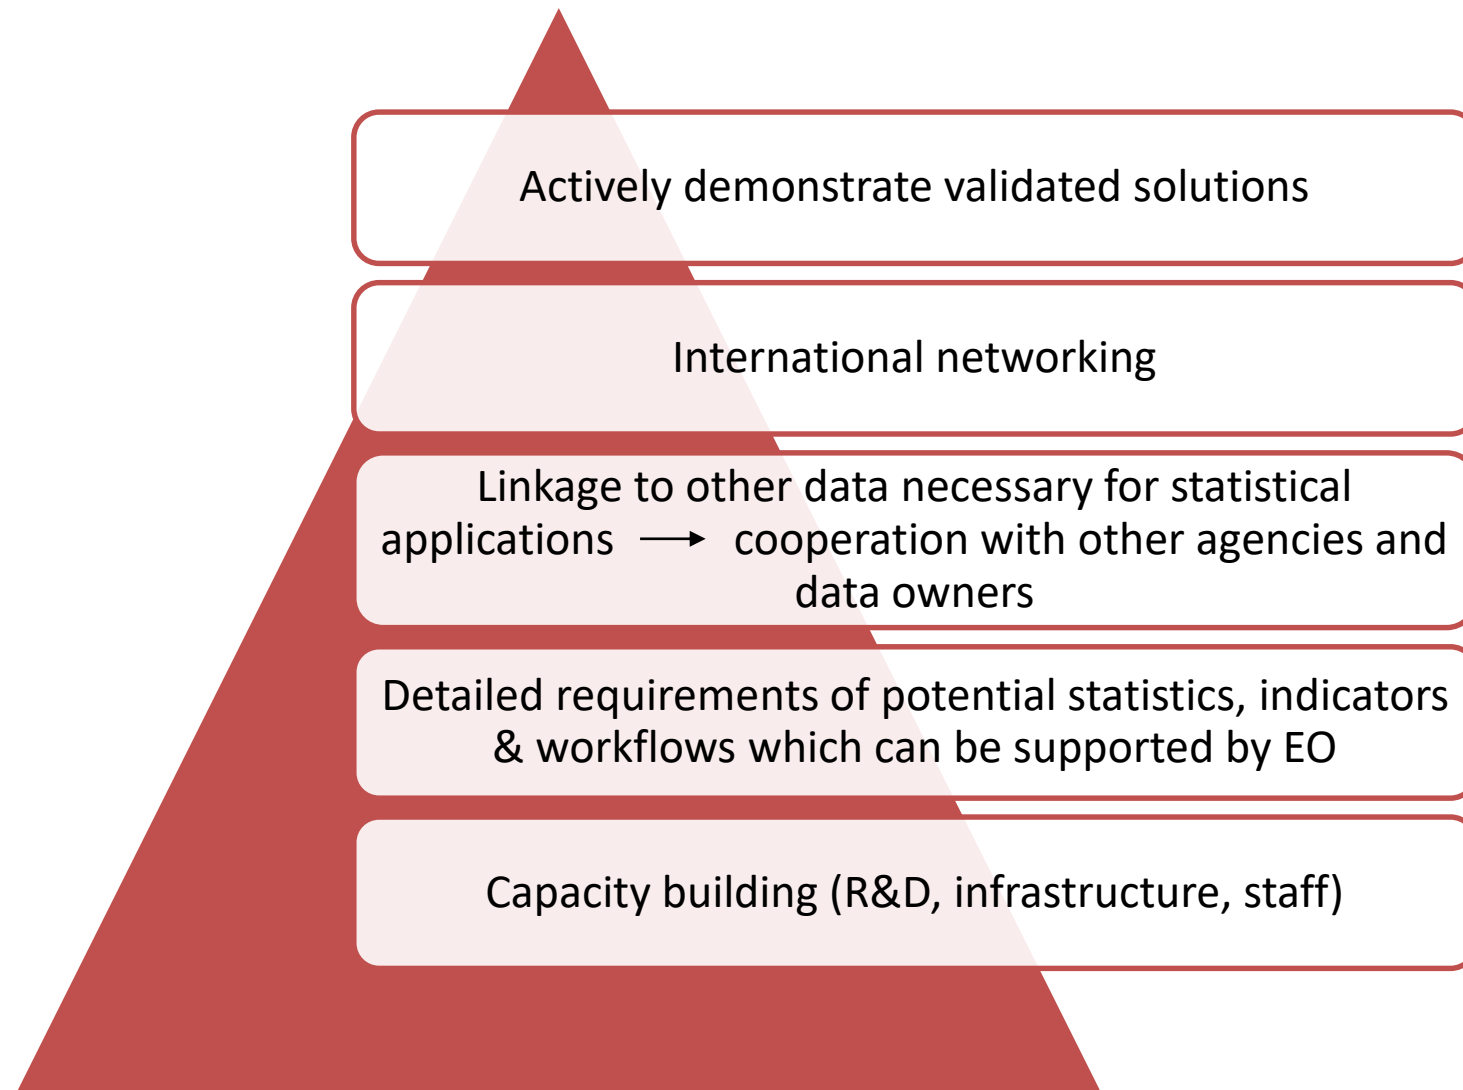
Actively demonstrate validated solutions

International networking

Linkage to other data necessary for statistical applications $\longrightarrow$ cooperation with other agencies and data owners

Detailed requirements of potential statistics, indicators & workflows which can be supported by EO

Capacity building (R&D, infrastructure, staff)